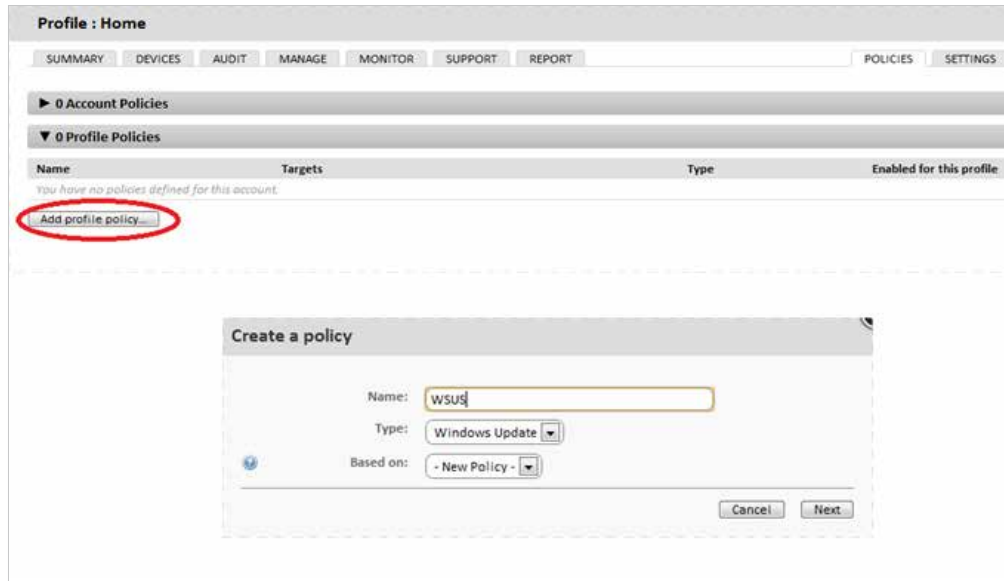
Profile : Home

SUMMARY DEVICES AUDIT MANAGE MONITOR SUPPORT REPORT POLICIES SETTINGS

► 0 Account Policies

▼ 0 Profile Policies

| Name | Targets | Type | Enabled for this profile |
|---|---|---|---|
| You have no policies defined for this account. | | | |

Add profile policy...

Create a policy

Name: WSUS

Type: Windows Update

Based on: - New Policy -

Cancel Next